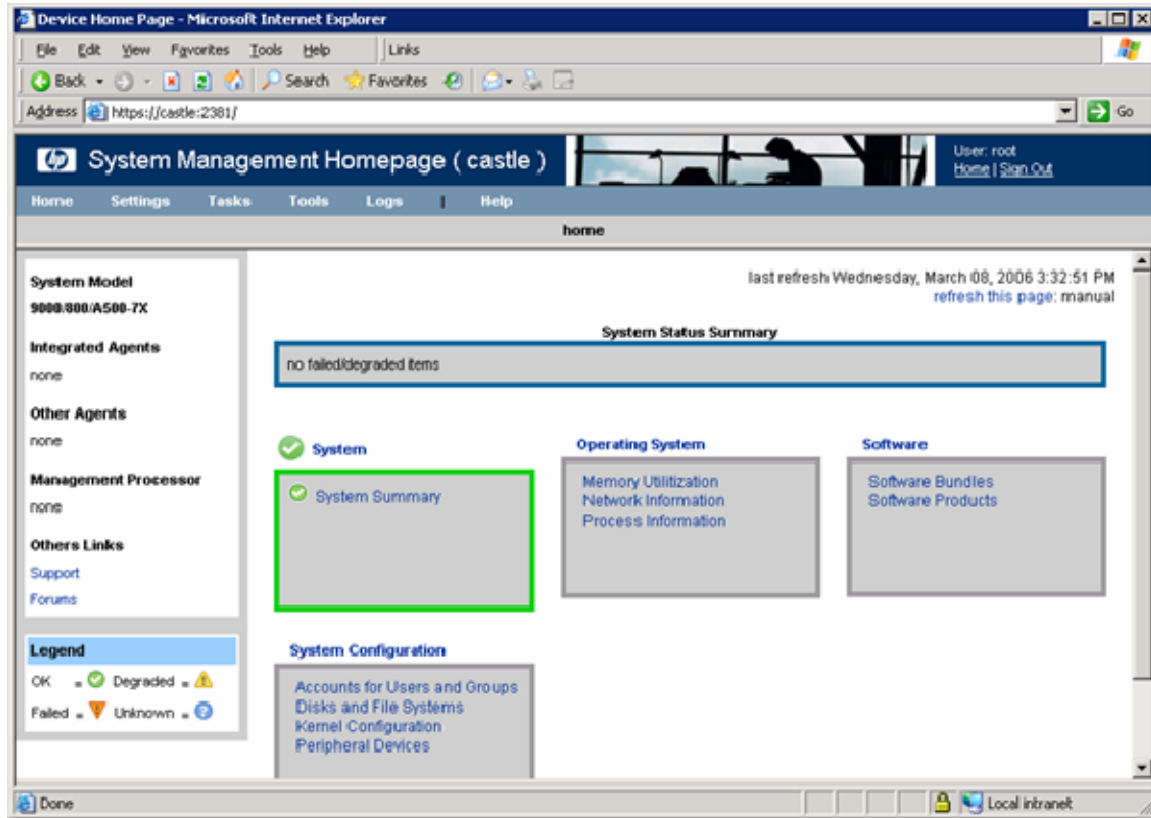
Device Home Page - Microsoft Internet Explorer

File Edit View Favorites Tools Help Links

Back Search Favorites

Address https://castle:2381/ Go

System Management Homepage ( castle )

User: root
Home | Sign Out

Home Settings Tasks Tools Logs | Help

home

System Model
9000/800/A500-7X

Integrated Agents
none

Other Agents
none

Management Processor
none

Others Links
Support
Forums

Legend
OK = Degraded =
Failed = Unknown =

last refresh Wednesday, March 08, 2006 3:32:51 PM
refresh this page: manual

System Status Summary

no failed/degraded items

System
System Summary

Operating System
Memory Utilization
Network Information
Process Information

Software
Software Bundles
Software Products

System Configuration
Accounts for Users and Groups
Disks and File Systems
Kernel Configuration
Peripheral Devices

Done Local intranet